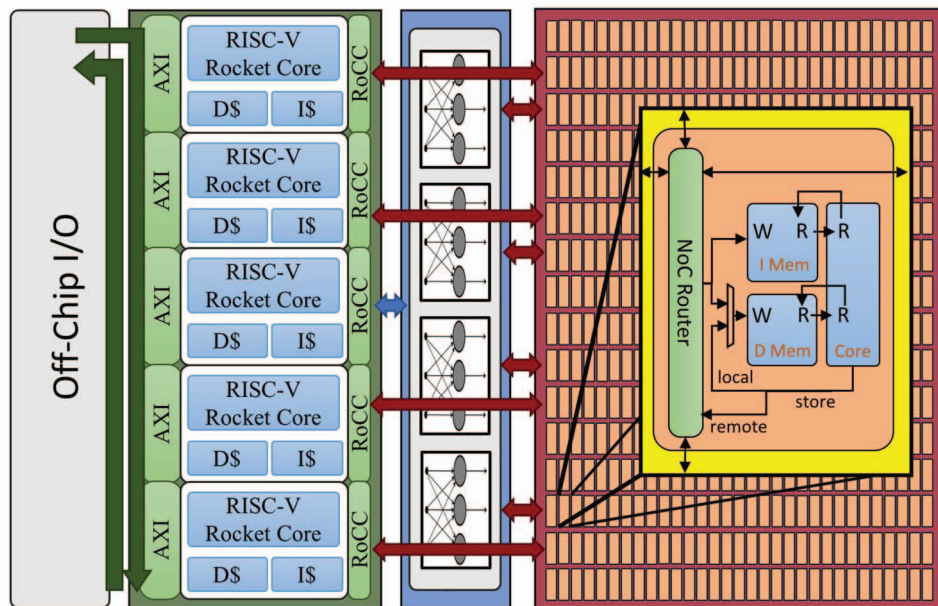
Off-Chip I/O

AXI
RISC-V Rocket Core
D$
I$
RoCC

AXI
RISC-V Rocket Core
D$
I$
RoCC

AXI
RISC-V Rocket Core
D$
I$
RoCC

AXI
RISC-V Rocket Core
D$
I$
RoCC

AXI
RISC-V Rocket Core
D$
I$
RoCC

NoC Router
W
R
R
I Mem
W
R
R
D Mem
Core
local
store
remote